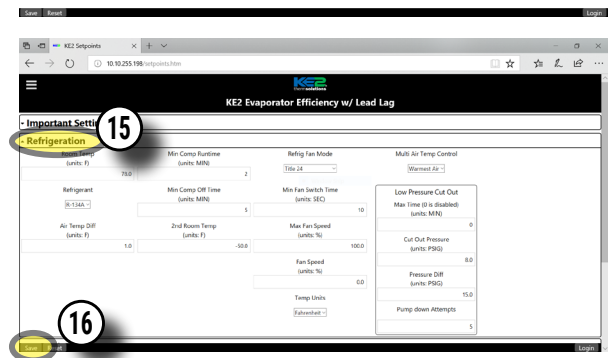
Save Reset Login

KE2 Setpoints × + ∨

← → ↻ ⓘ 10.10.255.198/setpoints.htm

KE2 therm solutions

KE2 Evaporator Efficiency w/ Lead Lag

- Important Setti

15

- Refrigeration

Room Temp (units: F) 78.0

Min Comp Runtime (units: MIN) 2

Refrig Fan Mode Title 24

Multi Air Temp Control Warmest Air

Refrigerant R-134A

Min Comp Off Time (units: MIN) 5

Min Fan Switch Time (units: SEC) 10

Low Pressure Cut Out

Max Time (0 is disabled) (units: MIN) 0

Air Temp Diff (units: F) 1.0

2nd Room Temp (units: F) -50.0

Max Fan Speed (units: %) 100.0

Cut Out Pressure (units: PSIG) 8.0

Fan Speed (units: %) 0.0

Pressure Diff (units: PSIG) 15.0

Temp Units Fahrenheit

Pump down Attempts 5

16

Save Reset Login